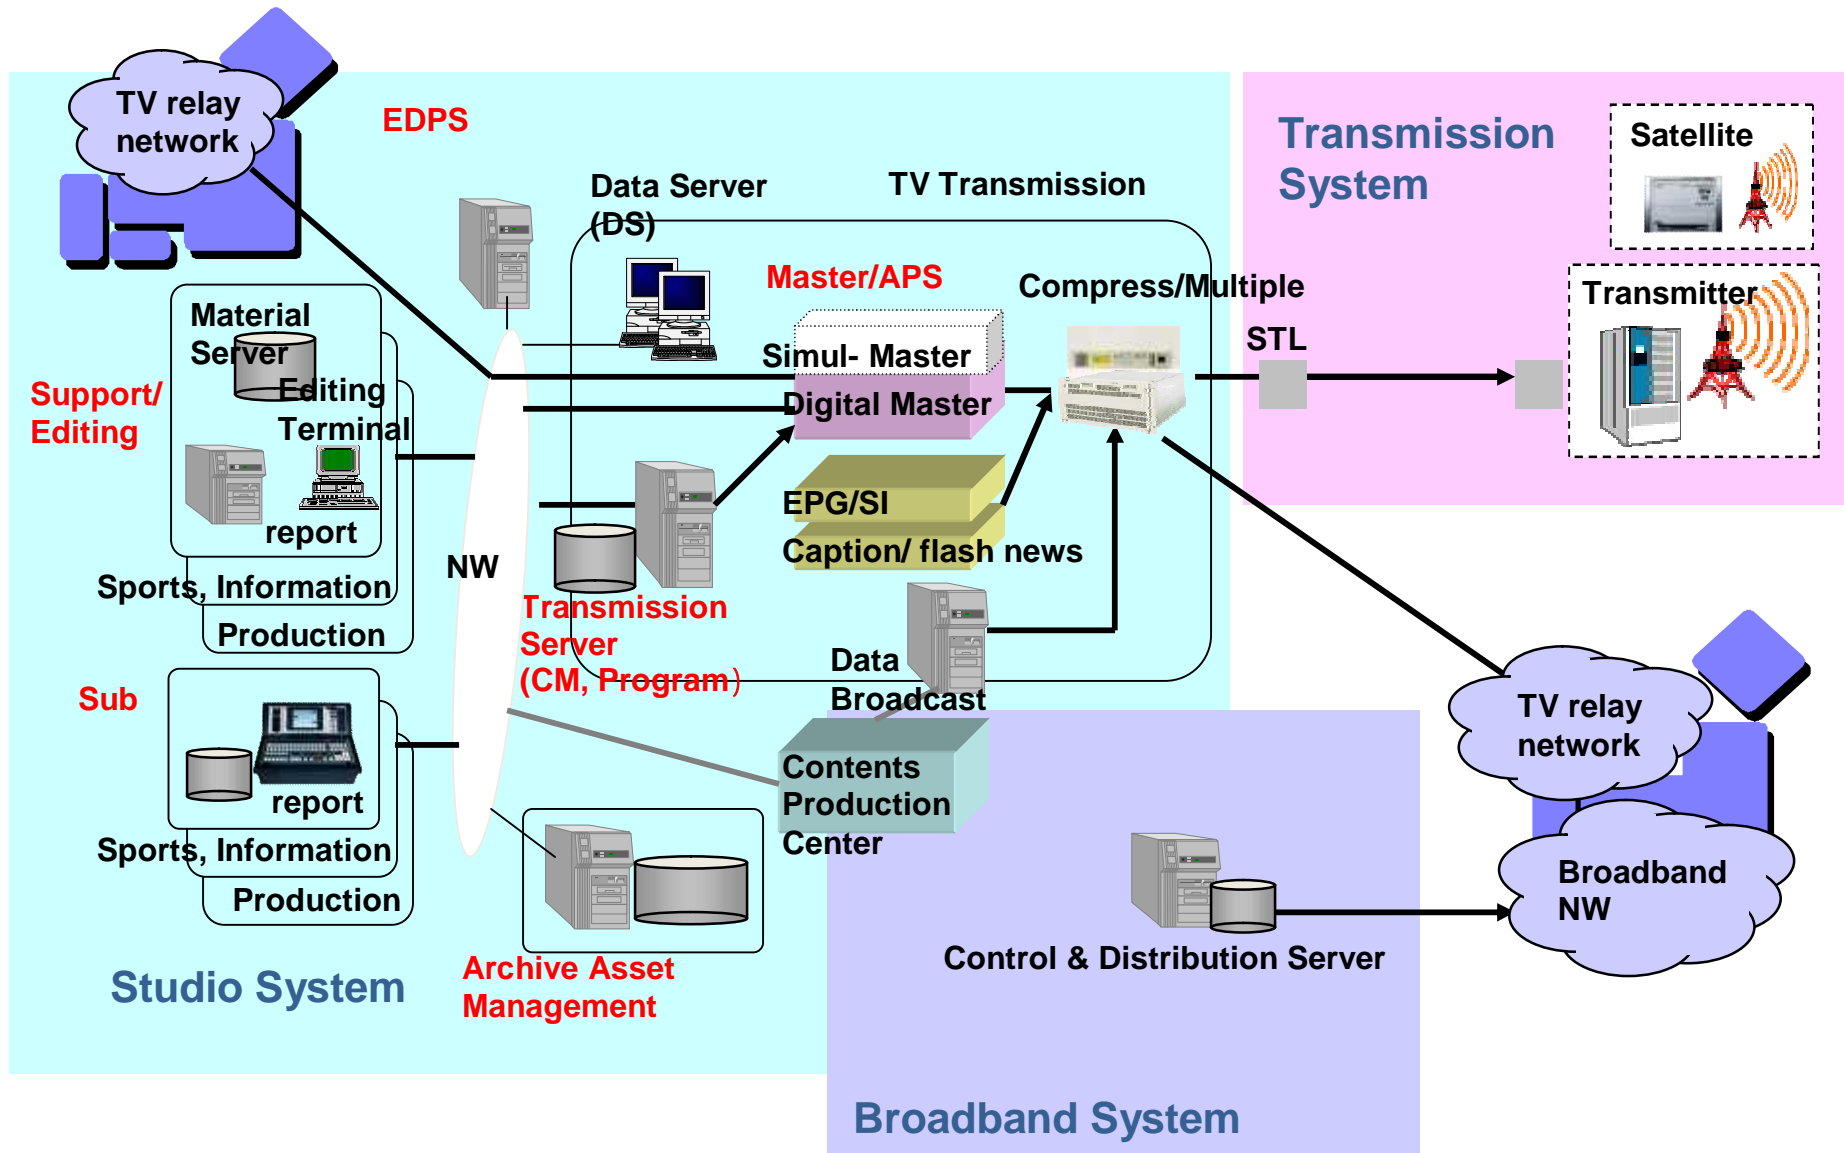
TV relay network

EDPS

Data Server (DS)

TV Transmission

Transmission System

Satellite

Transmitter

Master/APS

Compress/Multiple

STL

Simul- Master

Digital Master

Material Server

Editing Terminal

Support/ Editing

report

Sports, Information

Production

NW

EPG/SI

Caption/ flash news

Transmission Server (CM, Program)

Data Broadcast

Sub

report

Sports, Information

Production

Contents Production Center

TV relay network

Broadband NW

Control & Distribution Server

Studio System

Archive Asset Management

Broadband System